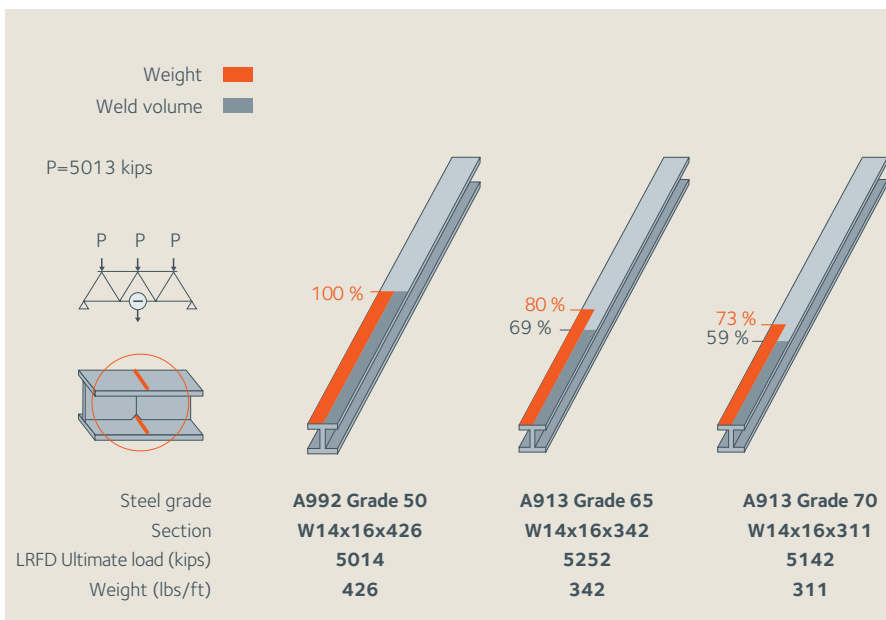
Weight
Weld volume

P=5013 kips

P P P

100 %

80 %
69 %

73 %
59 %

| Steel grade | A992 Grade 50 | A913 Grade 65 | A913 Grade 70 |
|---|---|---|---|
| Section | W14x16x426 | W14x16x342 | W14x16x311 |
| LRFD Ultimate load (kips) | 5014 | 5252 | 5142 |
| Weight (lbs/ft) | 426 | 342 | 311 |